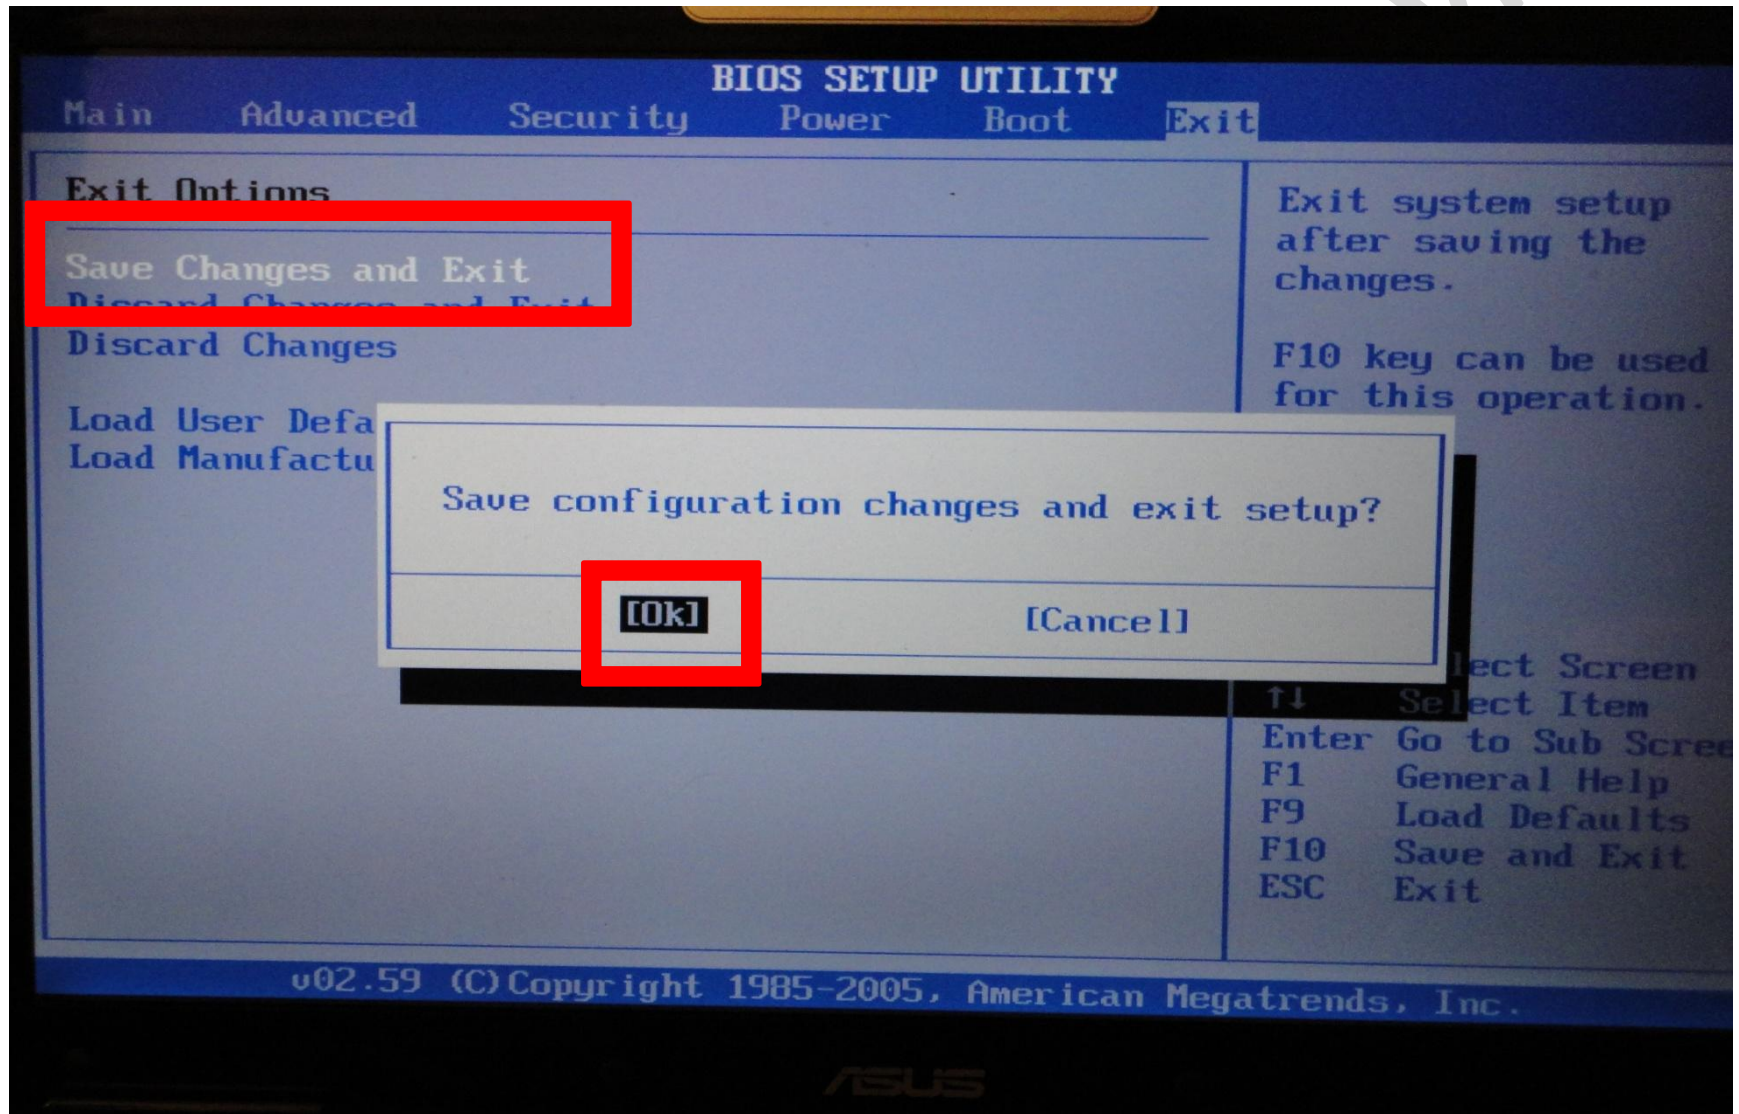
BIOS SETUP UTILITY
Main Advanced Security Power Boot Exit

Exit Options

Save Changes and Exit
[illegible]
Discard Changes

Load User Defa
Load Manufactu

Exit system setup after saving the changes.

F10 key can be used for this operation.

Save configuration changes and exit setup?

[Ok] [Cancel]

lect Screen
↑↓ Select Item
Enter Go to Sub Scree
F1 General Help
F9 Load Defaults
F10 Save and Exit
ESC Exit

v02.59 (C)Copyright 1985-2005, American Megatrends, Inc.

ASUS